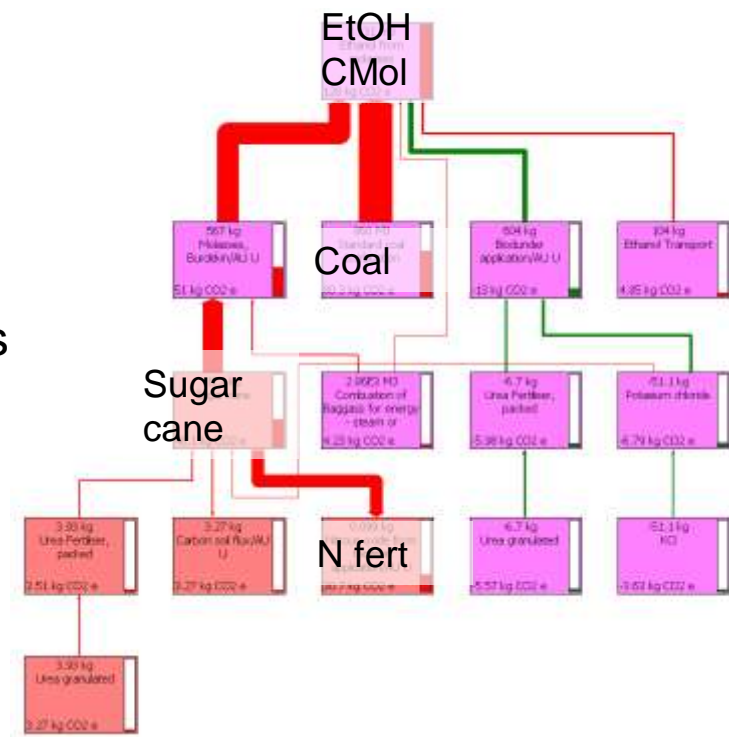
EtOH
CMol
Ethanol from
128 kg CO2 e

567 kg
Molasses, Burdekin/AU U
51 kg CO2 e

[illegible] MJ
Standard coal
Coal
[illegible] kg CO2 e

604 kg
Biodunder application/AU U
13 kg CO2 e

104 kg
Ethanol Transport
4.85 kg CO2 e

s

Sugar
cane

2.9683 MJ
Combustion of Baggass for energy - steam or
4.23 kg CO2 e

6.7 kg
Urea Fertiliser, packed
5.98 kg CO2 e

51.1 kg
Potassium chloride
6.79 kg CO2 e

3.38 kg
Urea Fertiliser, packed
2.51 kg CO2 e

3.27 kg
Carbon soil flux/AU U
3.27 kg CO2 e

0.099 kg
N fert
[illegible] kg CO2 e

6.7 kg
Urea granulated
5.57 kg CO2 e

51.1 kg
KCl
5.63 kg CO2 e

3.38 kg
Urea granulated
2.27 kg CO2 e